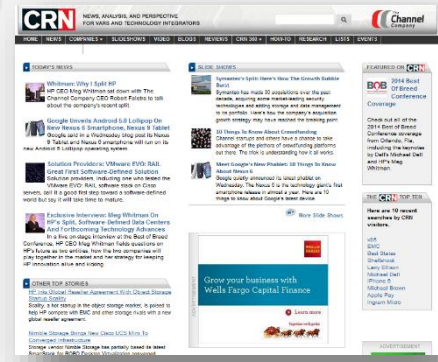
CRN NEWS, ANALYSIS AND PERSPECTIVE FOR VARS AND TECHNOLOGY INTEGRATORS

The Channel Company

HOME NEWS COMPANIES SLIDESHOWS VIDEO BLOGS REVIEWS CRN 300 HOW-TO RESEARCH LISTS EVENTS

TODAY'S NEWS

Whitman: Why I Split HP
HP CEO Meg Whitman sat down with The Channel Company CEO Robert Faletra to talk about the company's recent split.

Google Unveils Android 5.0 Lollipop On New Nexus 6 Smartphone, Nexus 9 Tablet
Google said in a Wednesday blog post its Nexus 9 Tablet and Nexus 6 smartphone will run on its new Android 5 Lollipop operating system.

Solution Providers: VMware EVO: RAIL Great First Software-Defined Solution
Solution providers, including one who tested the VMware EVO: RAIL software stack on Cisco servers, said it is good first step toward a software-defined world but say it will still take time to mature.

Exclusive Interview: Meg Whitman On HP's Split, Software Defined Data Centers And Forthcoming Technology Advances
In a one-on-stage interview at the Best of Breed Conference, HP CEO Meg Whitman fields questions on HP's future as two entities, how the two companies will play together in the market and her strategy for keeping HP innovation alive and kicking.

OTHER TOP STORIES
HP, Intel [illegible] Storage Platform
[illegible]

Nimble Storage Brings New Cisco UCS Mini To Converged Infrastructure
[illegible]

SLIDE SHOWS

Symantec's Split: Here's How The Growth Bubble Burst
Symantec has made 50 acquisitions over the past decade, acquiring some market-leading security technology and adding storage and data management to its portfolio. Here's how the company's acquisition growth strategy may have reached the breaking point.

10 Things To Know About Crowdfunding
Channel startups and others have a chance to take advantage of the plethora of crowdfunding platforms out there. The trick is understanding how it all works.

Meet Google's New Phablet: 10 Things To Know About Nexus 6
Google quietly announced its latest phablet on Wednesday. The Nexus 6 is the technology giant's first smartphone release in almost a year. Here are 10 things to know about Google's latest device.

More Slide Shows

ADVERTISEMENT
WELLS FARGO
Grow your business with Wells Fargo Capital Finance
Learn more

FEATURED ON CRN
BOB 2014 Best Of Breed Conference Coverage
Check out all of the 2014 Best of Breed Conference coverage from Orlando, Fla. including the keynotes by Dell's Michael Dell and HP's Meg Whitman

THE CRN TOP TEN
Here are 10 recent searches by CRN visitors.
HP
EMC
Best States
Shellshock
Larry Ellison
Michael Dell
iPhone 6
Michael Brown
Apple Pay
Ingram Micro

ADVERTISEMENT